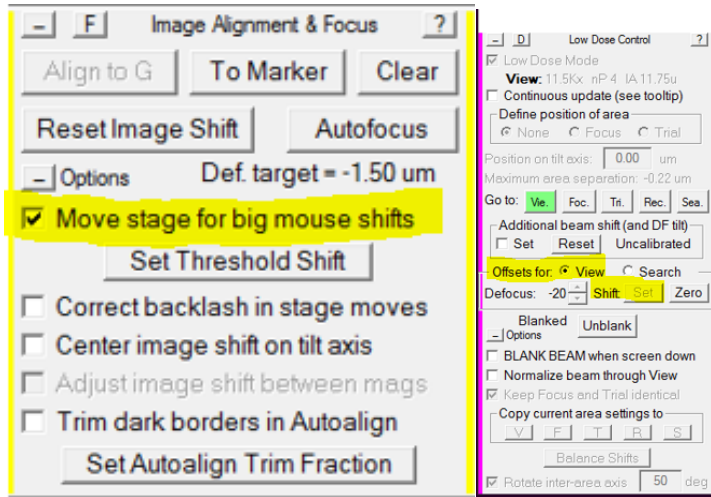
– F Image Alignment & Focus ?

Align to G To Marker Clear

Reset Image Shift Autofocus

– Options Def. target = -1.50 um

☑ Move stage for big mouse shifts

Set Threshold Shift

☐ Correct backlash in stage moves

☐ Center image shift on tilt axis

☐ Adjust image shift between mags

☐ Trim dark borders in Autoalign

Set Autoalign Trim Fraction

– D Low Dose Control ?

☑ Low Dose Mode

View: 11.5Kx nP 4 IA 11.75u

☐ Continuous update (see tooltip)

Define position of area

○ None ○ Focus ○ Trial

Position on tilt axis: 0.00 um

Maximum area separation: -0.22 um

Go to: Vie. Foc. Tri. Rec. Sea.

Additional beam shift (and DF tilt)

☐ Set Reset Uncalibrated

Offsets for: ◉ View ○ Search

Defocus: -20 Shift Set Zero

– Options Blanked Unblank

☐ BLANK BEAM when screen down

☐ Normalize beam through View

☑ Keep Focus and Trial identical

Copy current area settings to

V F T R S

Balance Shifts

☑ Rotate inter-area axis 50 deg